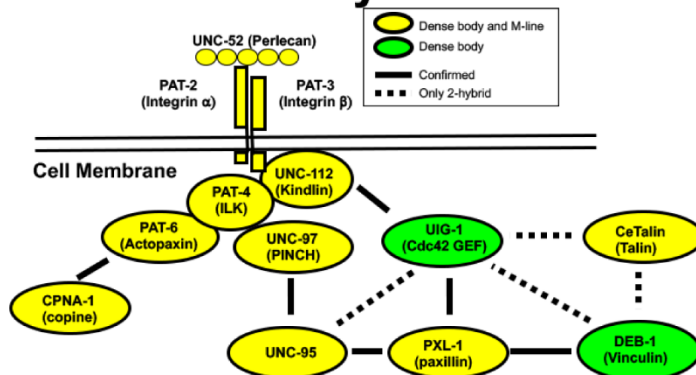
UNC-52 (Perlecan)

Dense body and M-line
Dense body
Confirmed
Only 2-hybrid

PAT-2 (Integrin α)
PAT-3 (Integrin β)

Cell Membrane

UNC-112 (Kindlin)
PAT-4 (ILK)
PAT-6 (Actopaxin)
UNC-97 (PINCH)
UIG-1 (Cdc42 GEF)
CeTalin (Talin)
CPNA-1 (copine)
UNC-95
PXL-1 (paxillin)
DEB-1 (Vinculin)